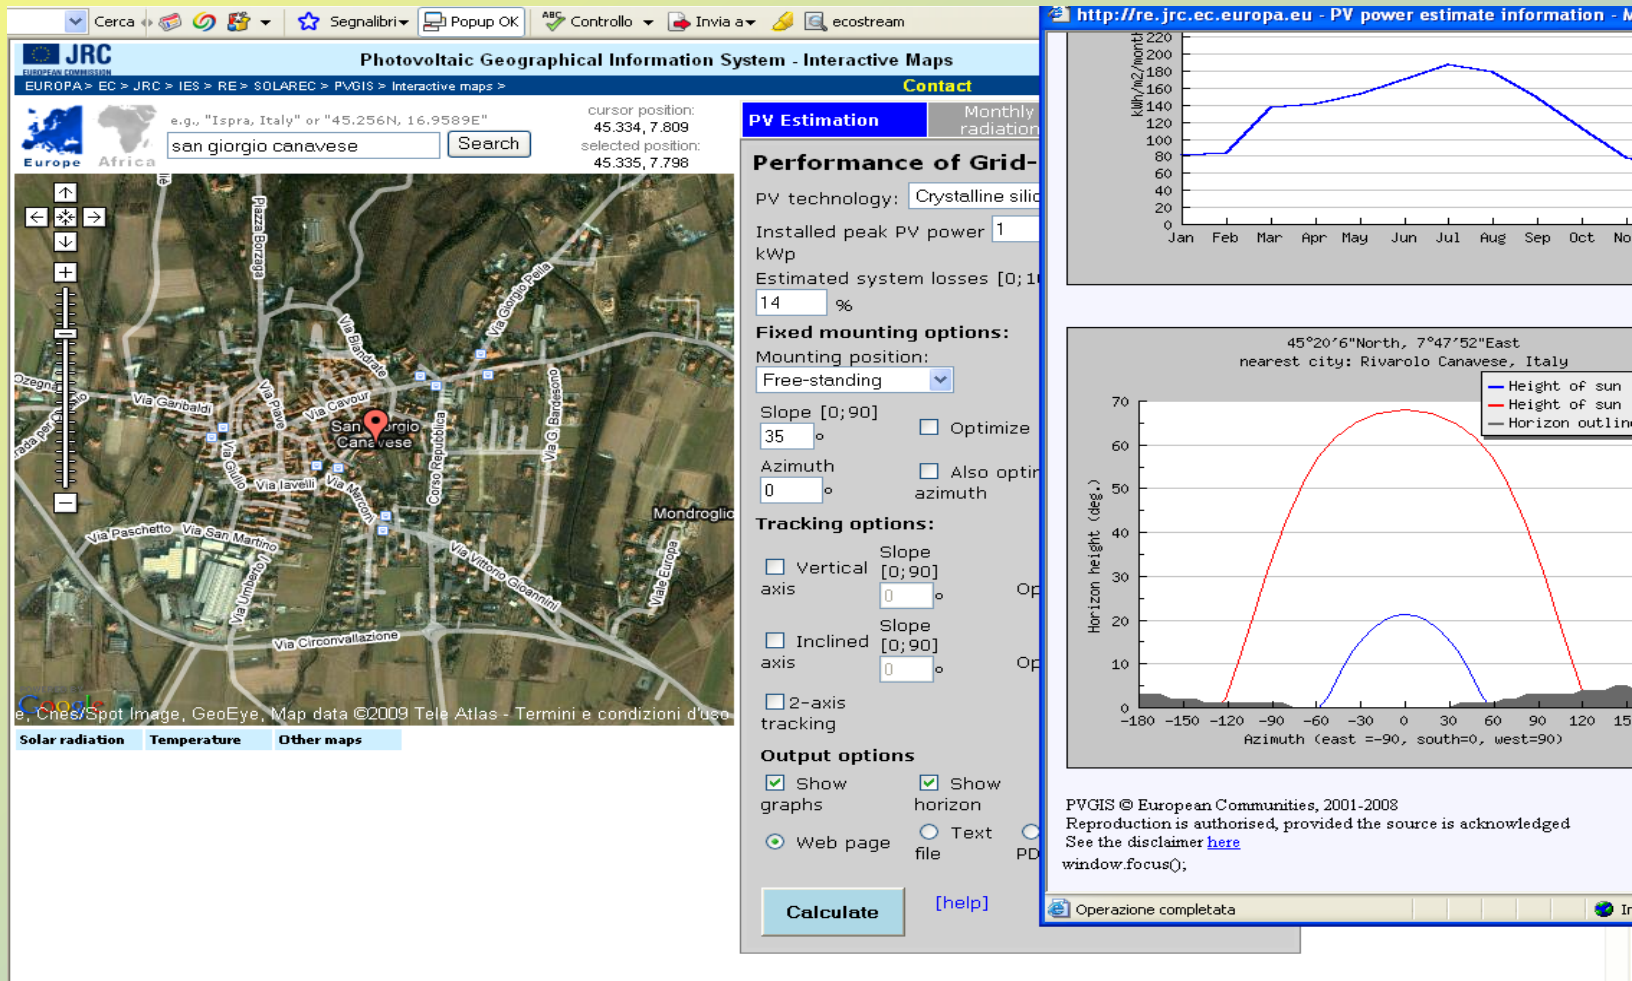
Cerca Segnalibri Popup OK Controllo Invia a ecostream

JRC EUROPEAN COMMISSION

Photovoltaic Geographical Information System - Interactive Maps

EUROPA > EC > JRC > IES > RE > SOLAREC > PVGIS > Interactive maps >

Contact

Europe Africa

e.g., "Ispra, Italy" or "45.256N, 16.9589E"

san giorgio canavese

Search

cursor position: 45.334, 7.809
selected position: 45.335, 7.798

Piazza Borgata
Via Giorgio Pella
Via Biandrate
Via Garibaldi
Via Cavour
Via Piave
San Giorgio Canavese
Corso Repubblica
Via G. Bardesono
Via Giulio
Via Iavelli
Via Marconi
Mondroglio
Via Paschetto
Via San Martino
Via Umberto
Via Vittorio Gioannini
Viale Europa
Via Circonvallazione
Ozegna
Strada per
Google
e, Cnes/Spot Image, GeoEye, Map data ©2009 Tele Atlas - Termini e condizioni d'uso

Solar radiation | Temperature | Other maps

PV Estimation | Monthly radiation

Performance of Grid-

PV technology: Crystalline silic

Installed peak PV power 1 kWp

Estimated system losses [0;1
14 %

Fixed mounting options:
Mounting position:
Free-standing

Slope [0;90]
35 °
Optimize

Azimuth
0 °
Also optir azimuth

Tracking options:
Vertical axis
Slope [0;90]
0 °
Op
Inclined axis
Slope [0;90]
0 °
Op
2-axis tracking

Output options
Show graphs
Show horizon
Web page
Text file
PD

Calculate
[help]

http://re.jrc.ec.europa.eu - PV power estimate information - M

kWh/m2/month
220
200
180
160
140
120
100
80
60
40
20
0
Jan Feb Mar Apr May Jun Jul Aug Sep Oct No

45°20'6"North, 7°47'52"East
nearest city: Rivarolo Canavese, Italy

Height of sun
Height of sun
Horizon outlin

70
60
50
40
30
20
10
0
Horizon height (deg.)
-180 -150 -120 -90 -60 -30 0 30 60 90 120 15
Azimuth (east =-90, south=0, west=90)

PVGIS © European Communities, 2001-2008
Reproduction is authorised, provided the source is acknowledged
See the disclaimer here
window.focus();

Operazione completata
In